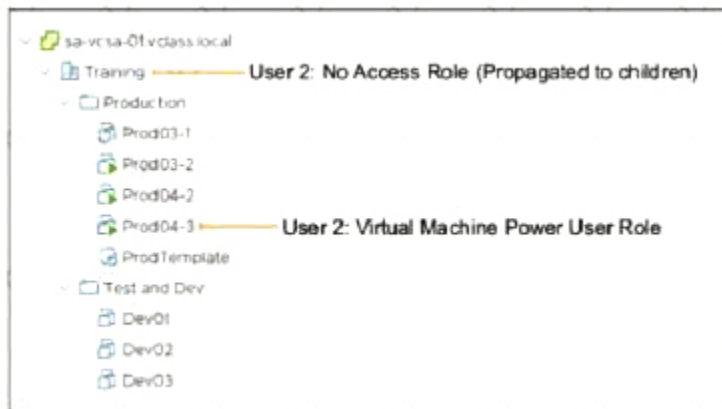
sa-vcsa-01.vclass.local
Training
User 2: No Access Role (Propagated to children)
Production
Prod03-1
Prod03-2
Prod04-2
Prod04-3
User 2: Virtual Machine Power User Role
ProdTemplate
Test and Dev
Dev01
Dev02
Dev03